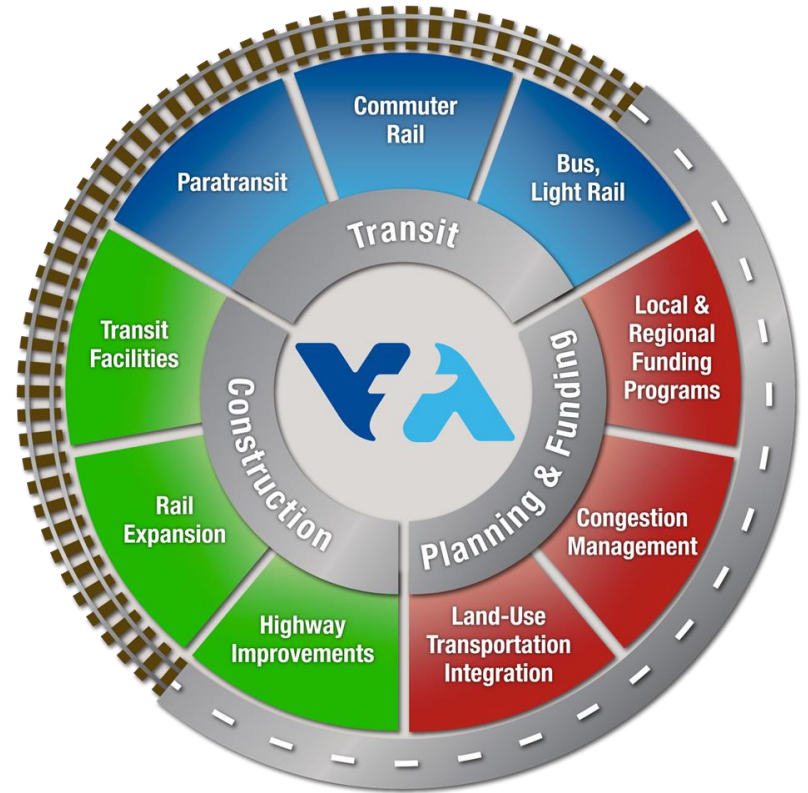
Paratransit

Commuter Rail

Bus, Light Rail

Transit

Local & Regional Funding Programs

Congestion Management

Land-Use Transportation Integration

Planning & Funding

Highway Improvements

Rail Expansion

Transit Facilities

Construction

VTA